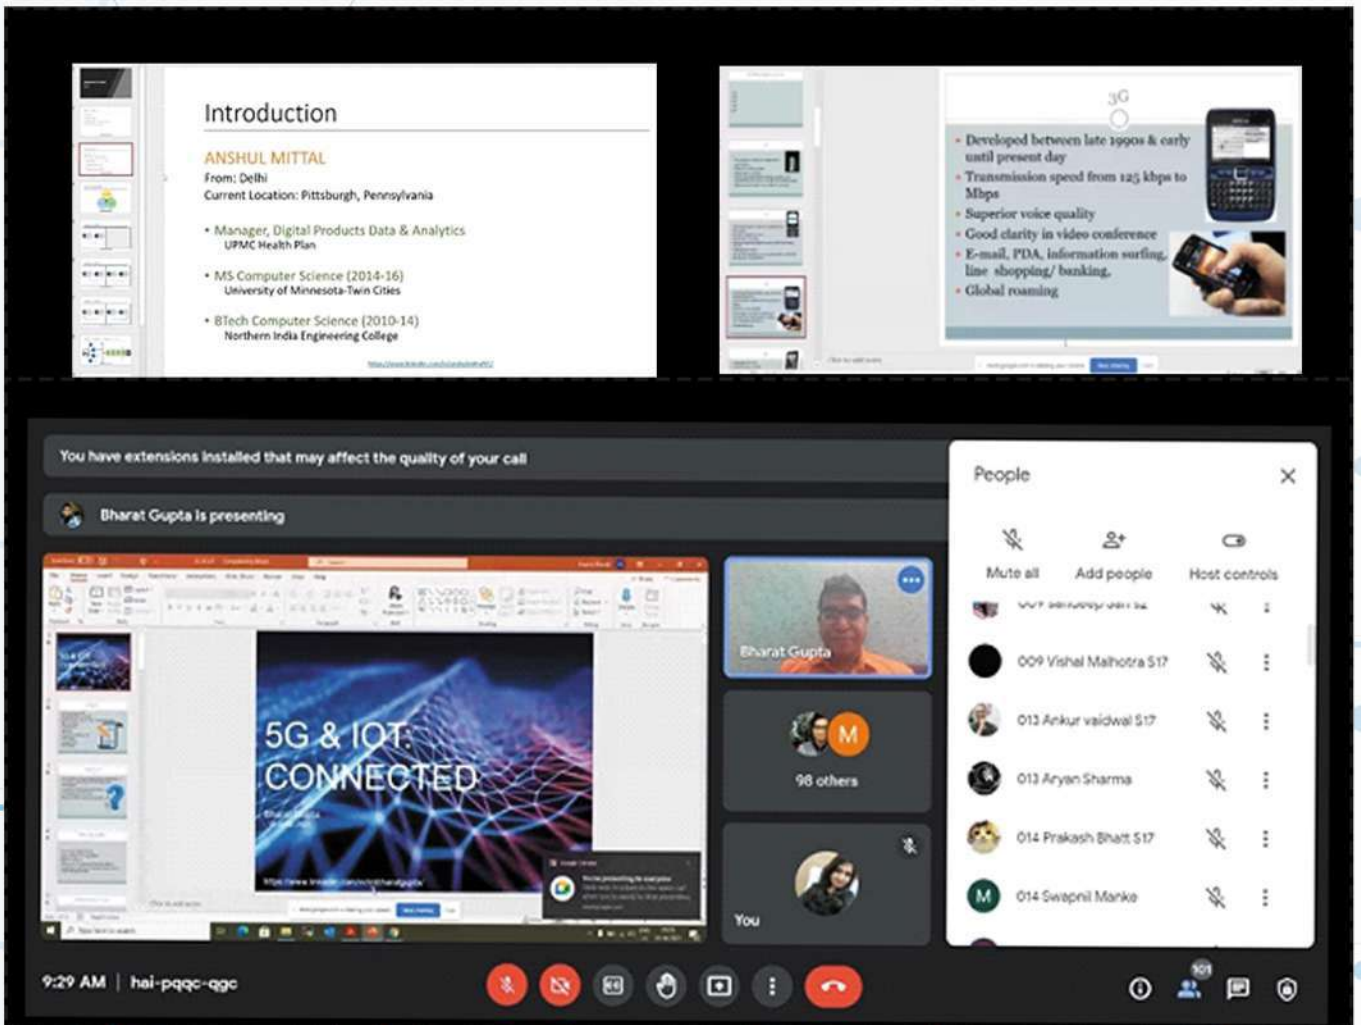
Introduction

ANSHUL MITTAL
From: Delhi
Current Location: Pittsburgh, Pennsylvania

• Manager, Digital Products Data & Analytics
UPMC Health Plan

• MS Computer Science (2014-16)
University of Minnesota-Twin Cities

• BTech Computer Science (2010-14)
Northern India Engineering College

3G

• Developed between late 1990s & early until present day
• Transmission speed from 125 kbps to Mbps
• Superior voice quality
• Good clarity in video conference
• E-mail, PDA, information surfing, line shopping/ banking.
• Global roaming

You have extensions installed that may affect the quality of your call

Bharat Gupta is presenting

5G & IOT: CONNECTED

Bharat Gupta

98 others

You

People

Mute all
Add people
Host controls

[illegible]
009 Vishal Malhotra S17
013 Ankur vaidwal S17
013 Aryan Sharma
014 Prakash Bhatt S17
014 Swapnil Manke

9:29 AM | hai-pqqc-qgc

101